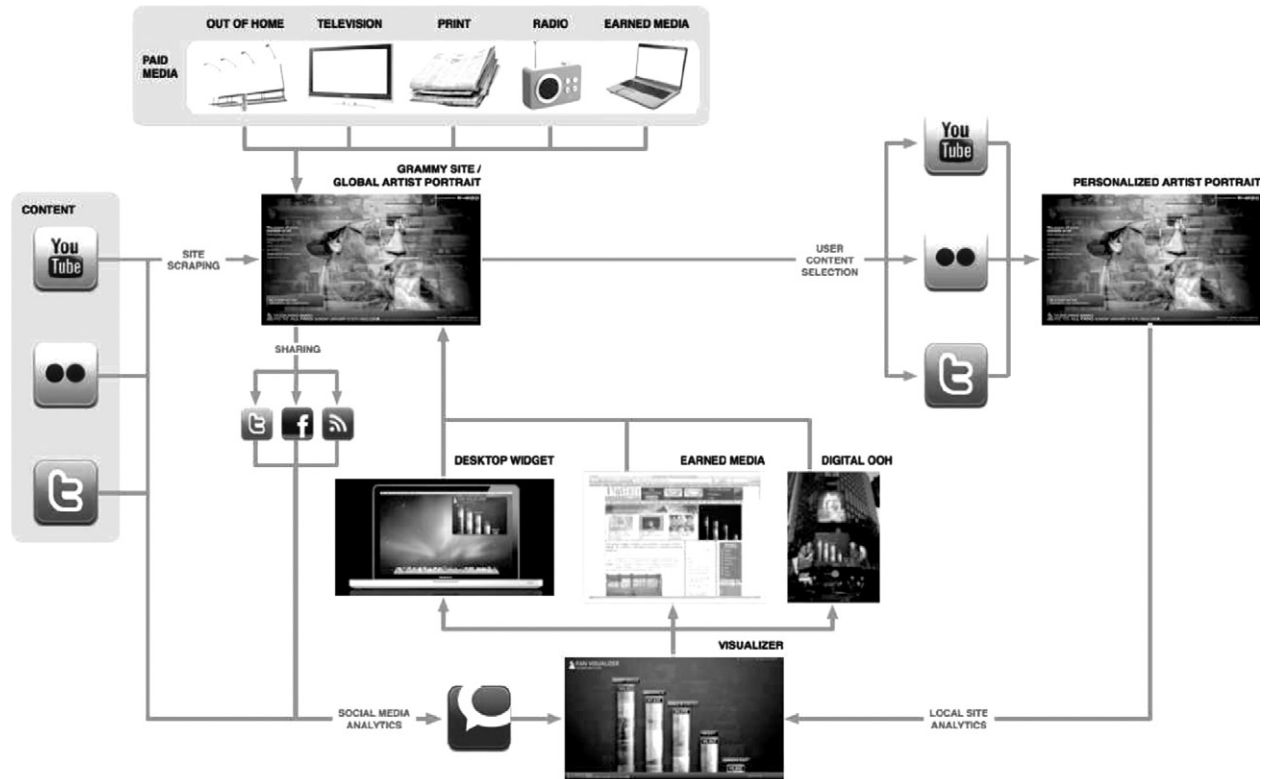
PAID MEDIA

OUT OF HOME

TELEVISION

PRINT

RADIO

EARNED MEDIA

GRAMMY SITE / GLOBAL ARTIST PORTRAIT

CONTENT

You Tube

SITE SCRAPING

SHARING

USER CONTENT SELECTION

You Tube

PERSONALIZED ARTIST PORTRAIT

DESKTOP WIDGET

EARNED MEDIA

DIGITAL OOH

VISUALIZER

FAN VISUALIZER

SOCIAL MEDIA ANALYTICS

LOCAL SITE ANALYTICS